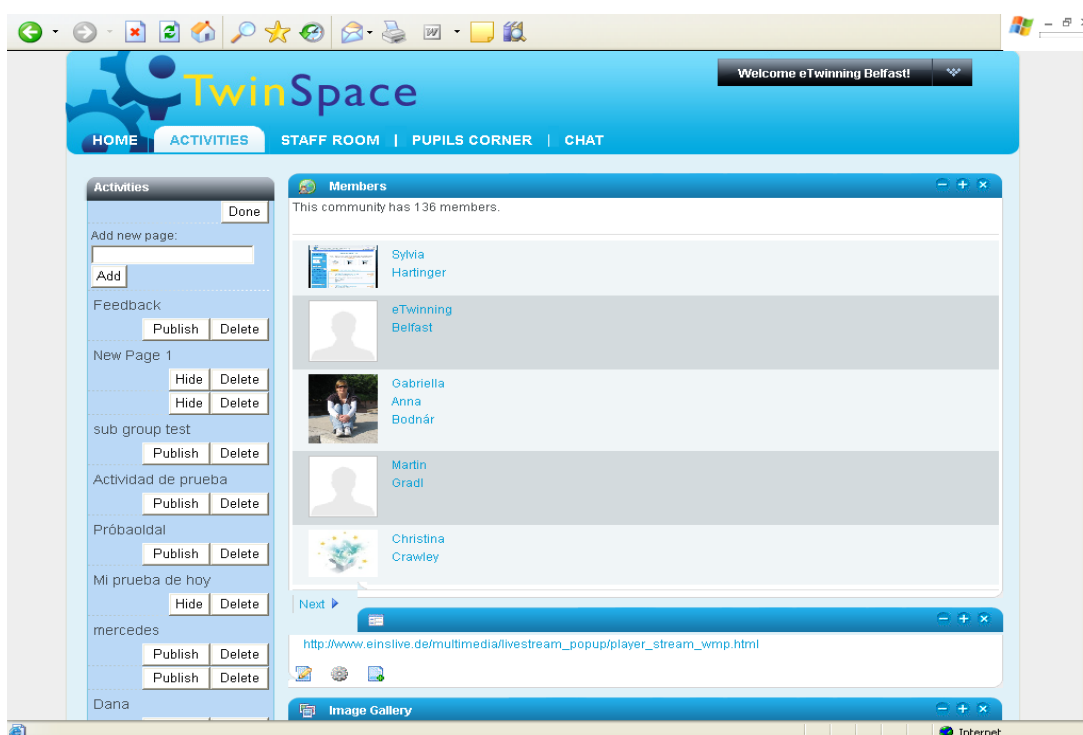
TwinSpace

Welcome eTwinning Belfast!

HOME ACTIVITIES STAFF ROOM | PUPILS CORNER | CHAT

Activities

Done

Add new page:

Add

Feedback

Publish Delete

New Page 1

Hide Delete

Hide Delete

sub group test

Publish Delete

Actividad de prueba

Publish Delete

Próbaoldal

Publish Delete

Mi prueba de hoy

Hide Delete

mercedes

Publish Delete

Publish Delete

Dana

Members

This community has 136 members.

Sylvia Hartinger

eTwinning Belfast

Gabriella Anna Bodnár

Martin Gradl

Christina Crawley

Next

http://www.einslive.de/multimedia/livestream_popup/player_stream_wmp.html

Image Gallery

Internet